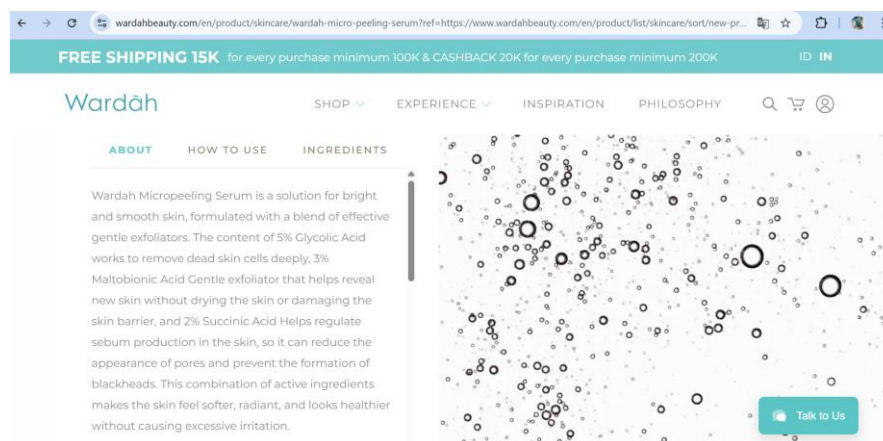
wardahbeauty.com/en/product/skincare/wardah-micro-peeling-serum?ref=https://www.wardahbeauty.com/en/product/list/skincare/sort/new-pr...

FREE SHIPPING 15K for every purchase minimum 100K & CASHBACK 20K for every purchase minimum 200K

ID IN

Wardah

SHOP EXPERIENCE INSPIRATION PHILOSOPHY

ABOUT HOW TO USE INGREDIENTS

Wardah Micropeeling Serum is a solution for bright and smooth skin, formulated with a blend of effective gentle exfoliators. The content of 5% Glycolic Acid works to remove dead skin cells deeply, 3% Maltobionic Acid Gentle exfoliator that helps reveal new skin without drying the skin or damaging the skin barrier, and 2% Succinic Acid Helps regulate sebum production in the skin, so it can reduce the appearance of pores and prevent the formation of blackheads. This combination of active ingredients makes the skin feel softer, radiant, and looks healthier without causing excessive irritation.

Talk to Us